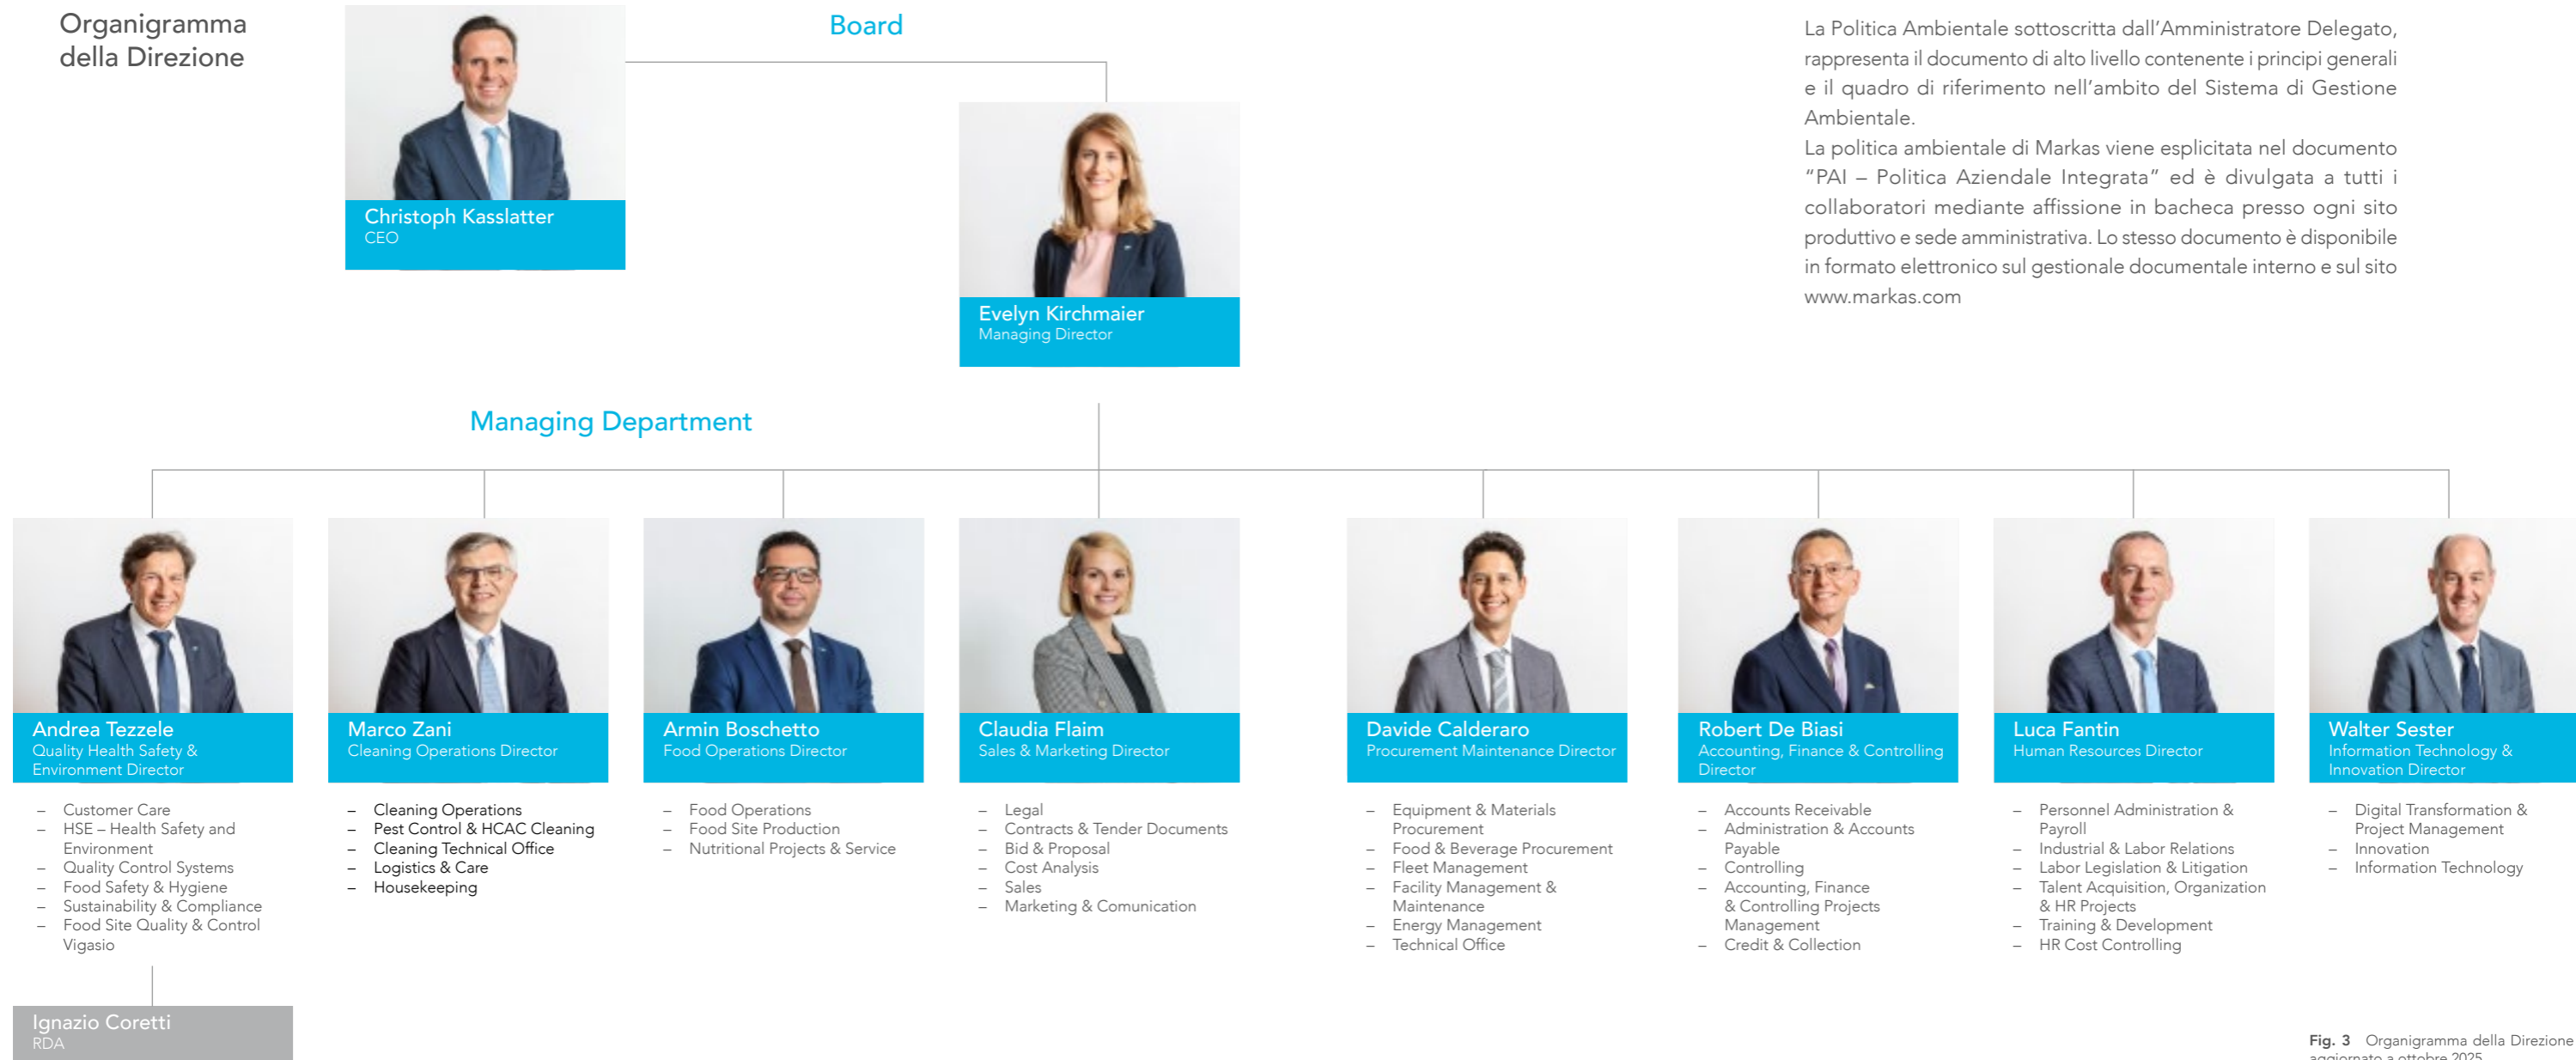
Organigramma della Direzione

Board

Christoph Kasslatter
CEO

Evelyn Kirchmaier
Managing Director

La Politica Ambientale sottoscritta dall'Amministratore Delegato, rappresenta il documento di alto livello contenente i principi generali e il quadro di riferimento nell'ambito del Sistema di Gestione Ambientale.
La politica ambientale di Markas viene esplicitata nel documento "PAI – Politica Aziendale Integrata" ed è divulgata a tutti i collaboratori mediante affissione in bacheca presso ogni sito produttivo e sede amministrativa. Lo stesso documento è disponibile in formato elettronico sul gestionale documentale interno e sul sito www.markas.com

Managing Department

Andrea Tezzele
Quality Health Safety & Environment Director

– Customer Care
– HSE – Health Safety and Environment
– Quality Control Systems
– Food Safety & Hygiene
– Sustainability & Compliance
– Food Site Quality & Control Vigasio

Ignazio Coretti
RDA

Marco Zani
Cleaning Operations Director

– Cleaning Operations
– Pest Control & HCAC Cleaning
– Cleaning Technical Office
– Logistics & Care
– Housekeeping

Armin Boschetto
Food Operations Director

– Food Operations
– Food Site Production
– Nutritional Projects & Service

Claudia Flaim
Sales & Marketing Director

– Legal
– Contracts & Tender Documents
– Bid & Proposal
– Cost Analysis
– Sales
– Marketing & Comunication

Davide Calderaro
Procurement Maintenance Director

– Equipment & Materials Procurement
– Food & Beverage Procurement
– Fleet Management
– Facility Management & Maintenance
– Energy Management
– Technical Office

Robert De Biasi
Accounting, Finance & Controlling Director

– Accounts Receivable
– Administration & Accounts Payable
– Controlling
– Accounting, Finance & Controlling Projects Management
– Credit & Collection

Luca Fantin
Human Resources Director

– Personnel Administration & Payroll
– Industrial & Labor Relations
– Labor Legislation & Litigation
– Talent Acquisition, Organization & HR Projects
– Training & Development
– HR Cost Controlling

Walter Sester
Information Technology & Innovation Director

– Digital Transformation & Project Management
– Innovation
– Information Technology

Fig. 3 Organigramma della Direzione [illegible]